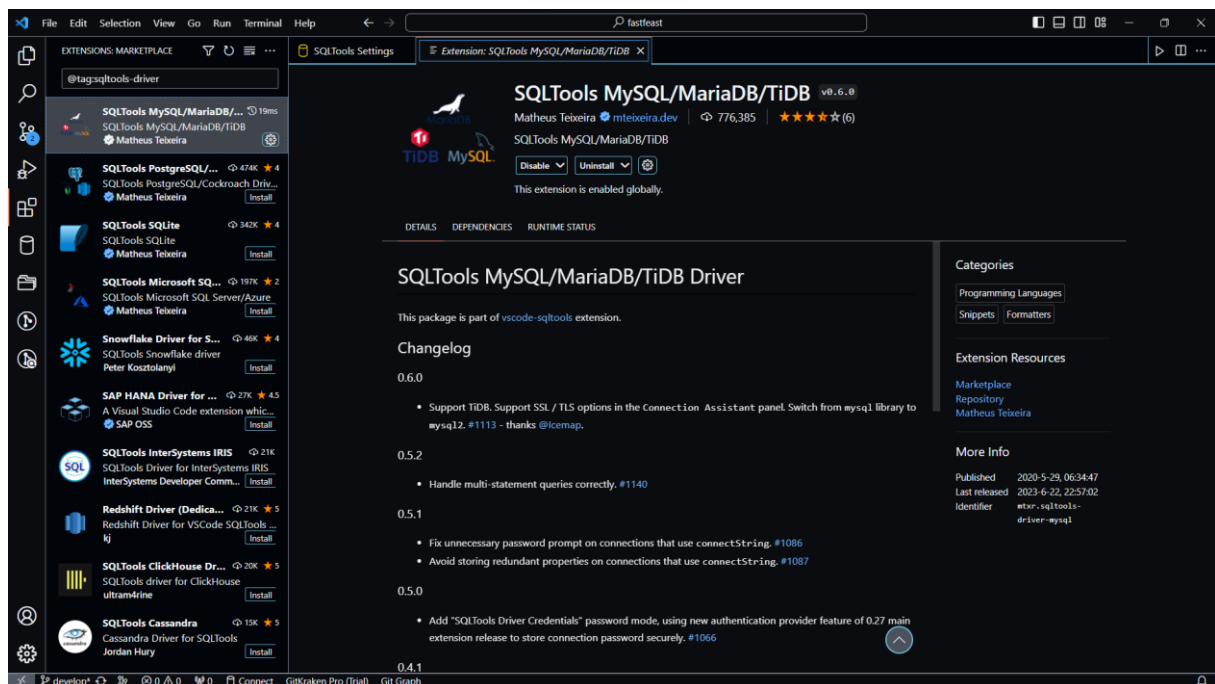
File Edit Selection View Go Run Terminal Help

fastfeast

EXTENSIONS: MARKETPLACE

@tag:sqltools-driver

SQLTools MySQL/MariaDB/... 19ms
SQLTools MySQL/MariaDB/TiDB
Matheus Teixeira

SQLTools PostgreSQL/... 474K ★4
SQLTools PostgreSQL/Cockroach Driv...
Matheus Teixeira
Install

SQLTools SQLite 342K ★4
SQLTools SQLite
Matheus Teixeira
Install

SQLTools Microsoft SQ... 197K ★2
SQLTools Microsoft SQL Server/Azure
Matheus Teixeira
Install

Snowflake Driver for S... 46K ★4
SQLTools Snowflake driver
Peter Kosztolanyi
Install

SAP HANA Driver for ... 27K ★4.5
A Visual Studio Code extension whic...
SAP OSS
Install

SQLTools InterSystems IRIS 21K
SQLTools Driver for InterSystems IRIS
InterSystems Developer Comm...
Install

Redshift Driver (Dedica... 21K ★5
Redshift Driver for VSCode SQLTools ...
kj
Install

SQLTools ClickHouse Dr... 20K ★5
SQLTools driver for ClickHouse
ultram4rine
Install

SQLTools Cassandra 15K ★5
Cassandra Driver for SQLTools
Jordan Hury
Install

SQLTools Settings
Extension: SQLTools MySQL/MariaDB/TiDB

SQLTools MySQL/MariaDB/TiDB v0.6.0
Matheus Teixeira mteixeira.dev | 776,385 | ★★★★☆ (6)
SQLTools MySQL/MariaDB/TiDB
Disable Uninstall
This extension is enabled globally.

DETAILS DEPENDENCIES RUNTIME STATUS

SQLTools MySQL/MariaDB/TiDB Driver

This package is part of vscode-sqltools extension.

Changelog

0.6.0

• Support TiDB. Support SSL / TLS options in the Connection Assistant panel. Switch from mysql library to mysql2. #1113 - thanks @Icemap.

0.5.2

• Handle multi-statement queries correctly. #1140

0.5.1

• Fix unnecessary password prompt on connections that use connectString. #1086
• Avoid storing redundant properties on connections that use connectString. #1087

0.5.0

• Add "SQLTools Driver Credentials" password mode, using new authentication provider feature of 0.27 main extension release to store connection password securely. #1066

0.4.1

Categories
Programming Languages
Snippets Formatters

Extension Resources
Marketplace
Repository
Matheus Teixeira

More Info
Published 2020-5-29, 06:34:47
Last released 2023-6-22, 22:57:02
Identifier mtxr.sqltools-driver-mysql

develop* ⊗0 ⚠0 0 Connect GitKraken Pro (Trial) Git Graph